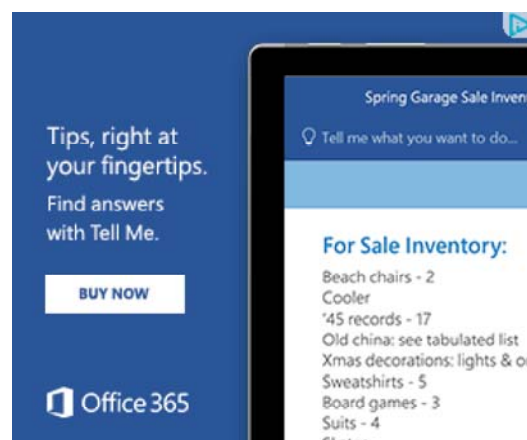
Tips, right at your fingertips.

Find answers with Tell Me.

BUY NOW

Office 365

Spring Garage Sale Inven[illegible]

Tell me what you want to do...

For Sale Inventory:

Beach chairs - 2
Cooler
'45 records - 17
Old china: see tabulated list
Xmas decorations: lights & o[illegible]
Sweatshirts - 5
Board games - 3
Suits - 4
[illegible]